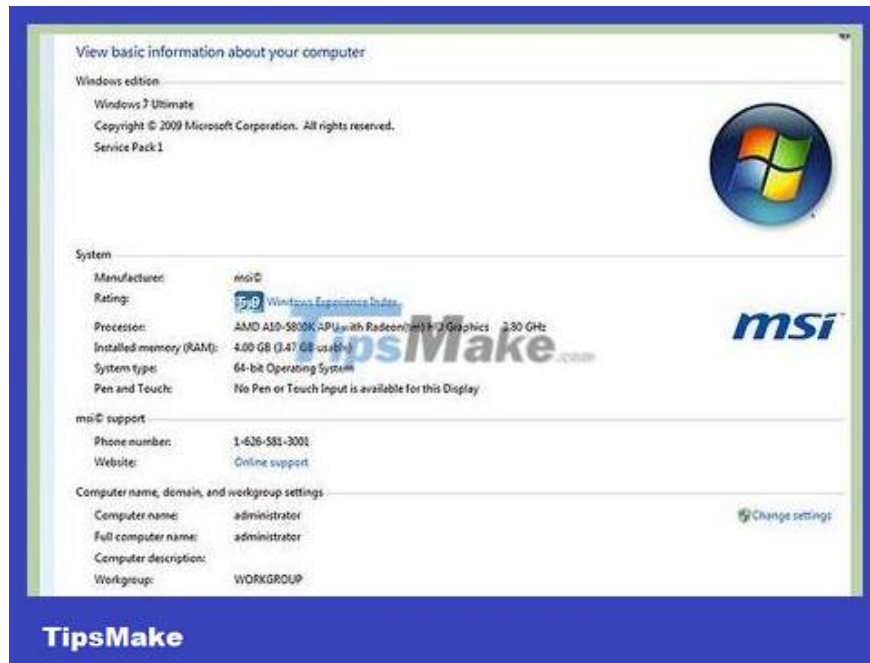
View basic information about your computer

Windows edition

Windows 7 Ultimate

Copyright © 2009 Microsoft Corporation. All rights reserved.

Service Pack 1

System

Manufacturer: msi©

Rating: 5.9 Windows Experience Index

Processor: AMD A10-5800K APU with Radeon(tm) HD Graphics 3.80 GHz

Installed memory (RAM): 4.00 GB (3.47 GB usable)

System type: 64-bit Operating System

Pen and Touch: No Pen or Touch Input is available for this Display

msi

TipsMake.com

msi© support

Phone number: 1-626-581-3001

Website: Online support

Computer name, domain, and workgroup settings

Computer name: administrator

Full computer name: administrator

Computer description:

Workgroup: WORKGROUP

Change settings

TipsMake